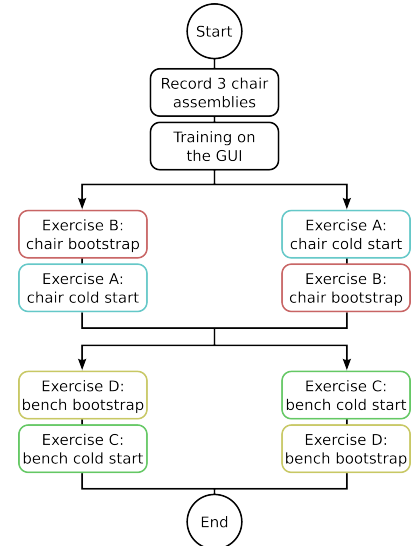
Start

Record 3 chair assemblies

Training on the GUI

Exercise B: chair bootstrap

Exercise A: chair cold start

Exercise A: chair cold start

Exercise B: chair bootstrap

Exercise D: bench bootstrap

Exercise C: bench cold start

Exercise C: bench cold start

Exercise D: bench bootstrap

End